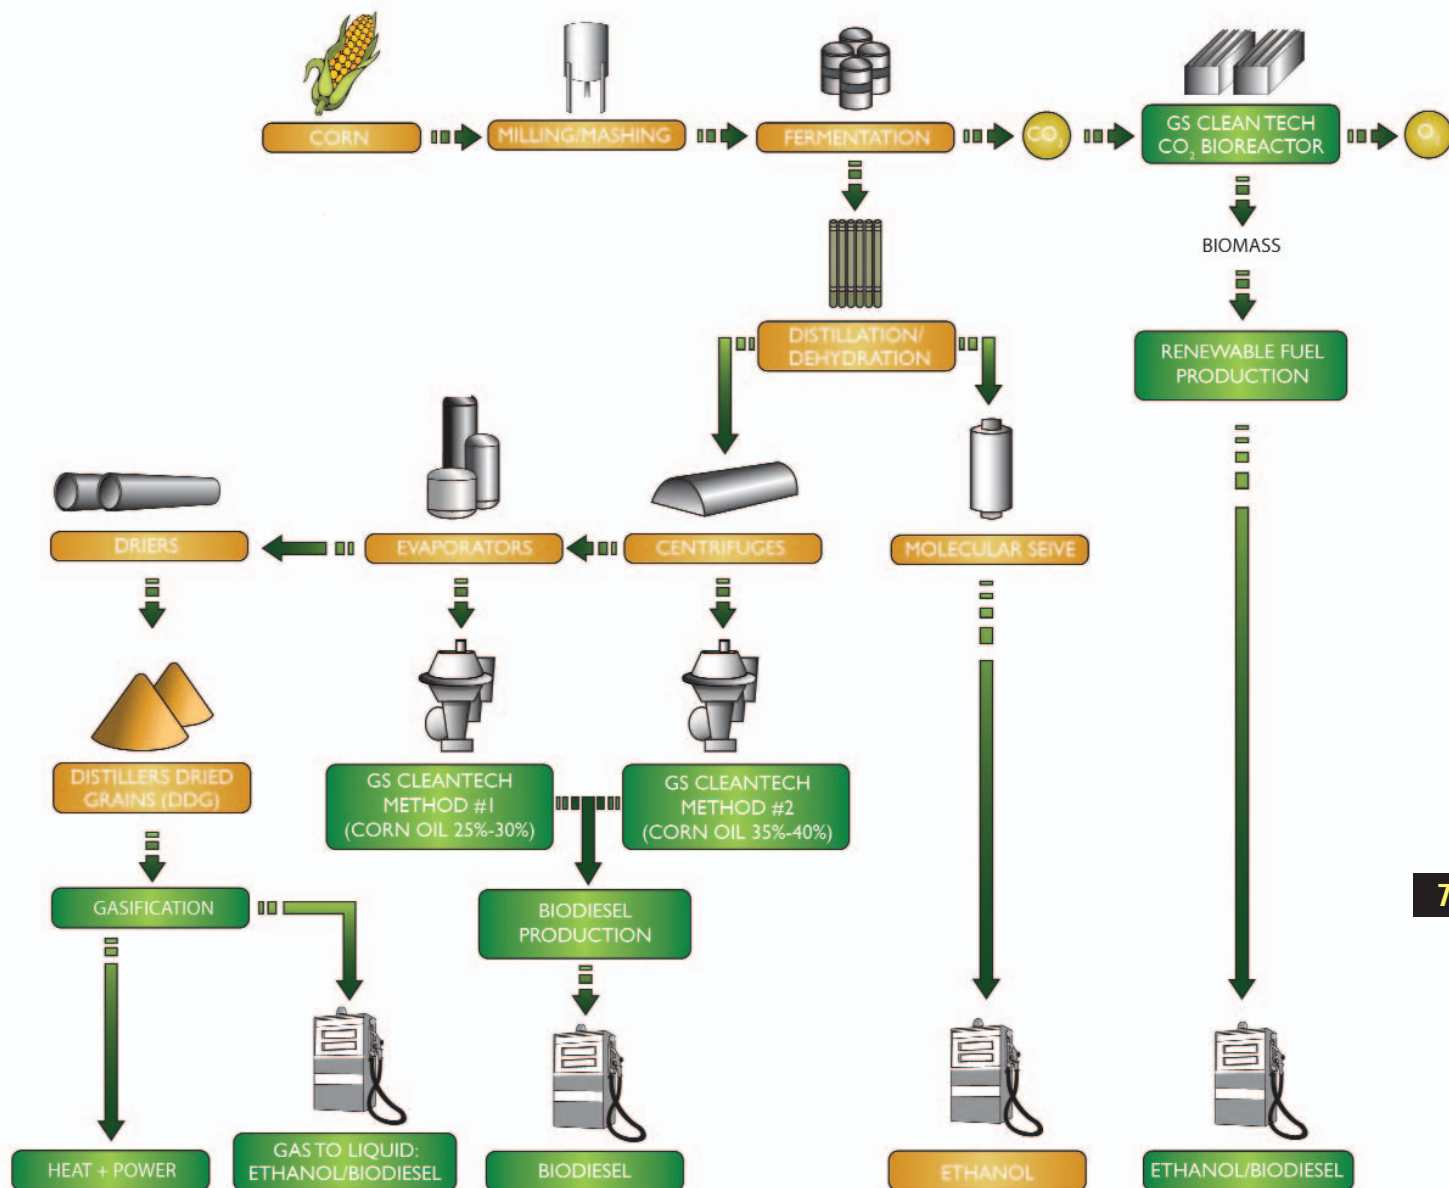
CORN

MILLING/MASHING

FERMENTATION

$CO_2$

GS CLEAN TECH $CO_2$ BIOREACTOR

$O_2$

BIOMASS

RENEWABLE FUEL PRODUCTION

DISTILLATION/ DEHYDRATION

MOLECULAR SEIVE

CENTRIFUGES

EVAPORATORS

DRIERS

DISTILLERS DRIED GRAINS (DDG)

GS CLEANTECH METHOD #1 (CORN OIL 25%-30%)

GS CLEANTECH METHOD #2 (CORN OIL 35%-40%)

GASIFICATION

BIODIESEL PRODUCTION

HEAT + POWER

GAS TO LIQUID: ETHANOL/BIODIESEL

BIODIESEL

ETHANOL

ETHANOL/BIODIESEL

7